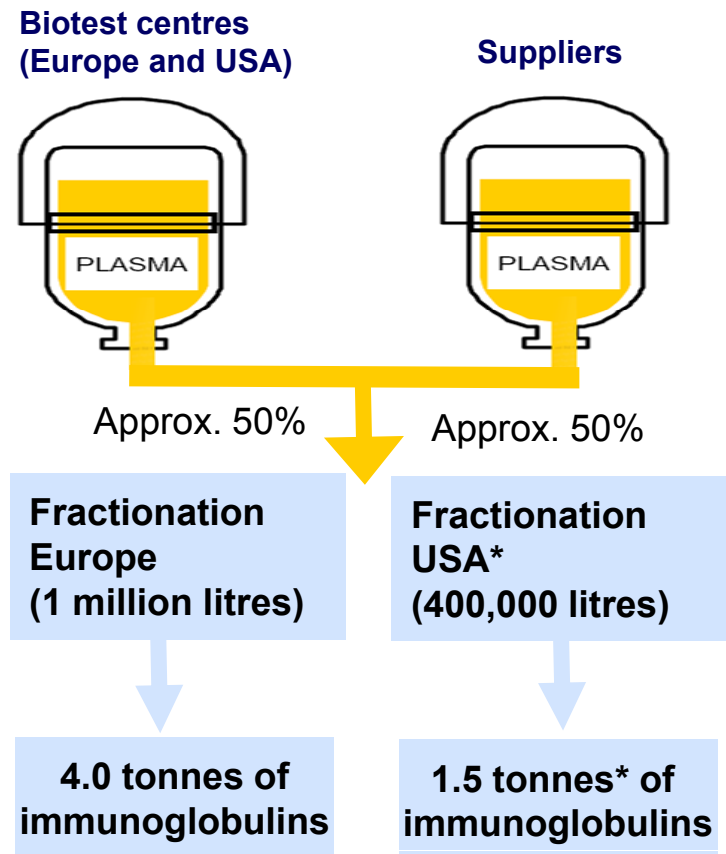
Biotest centres (Europe and USA)

Suppliers

PLASMA

PLASMA

Approx. 50%

Approx. 50%

Fractionation Europe (1 million litres)

Fractionation USA* (400,000 litres)

4.0 tonnes of immunoglobulins

1.5 tonnes* of immunoglobulins